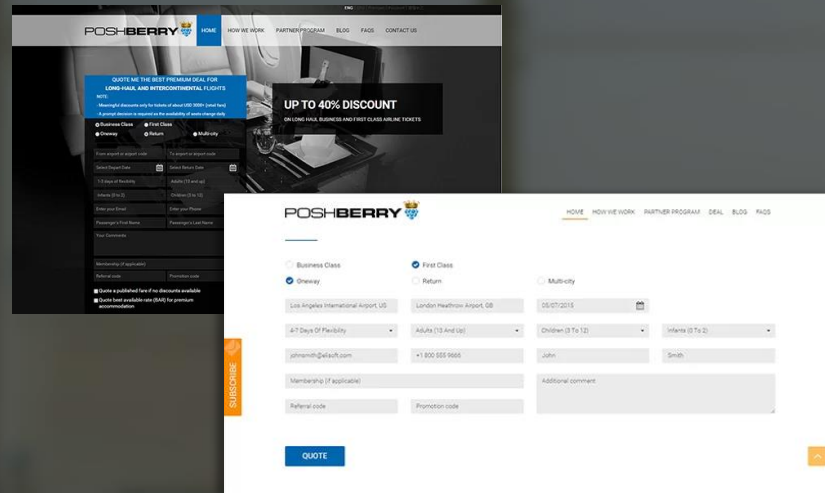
ENG

POSHBERRY

HOME HOW WE WORK PARTNER PROGRAM BLOG FAQS CONTACT US

QUOTE ME THE BEST PREMIUM DEAL FOR LONG-HAUL AND INTERCONTINENTAL FLIGHTS

NOTE:
- Meaningful discounts only for tickets of about USD 3000+ (total fare)
- A prompt decision is required as the availability of seats change daily

Business Class First Class
Oneway Return Multi-city

From airport or airport code To airport or airport code
Select Depart Date Select Return Date
1-3 days of flexibility Adults (12 and up)
Infants (0 to 2) Children (2 to 12)
Enter your Email Enter your Phone
Passenger's First Name Passenger's Last Name
Your Comments

Membership (if applicable)
Referral code Promotion code

Quote a published fare if no discounts available
Quote best available rate (BAR) for premium accommodation

UP TO 40% DISCOUNT
ON LONG HAUL BUSINESS AND FIRST CLASS AIRLINE TICKETS

POSHBERRY

HOME HOW WE WORK PARTNER PROGRAM DEAL BLOG FAQS

Business Class First Class
Oneway Return Multi-city

Los Angeles International Airport, US London Heathrow Airport, GB 05/07/2015

4-7 Days Of Flexibility Adults (13 And Up) Children (3 To 12) Infants (0 To 2)

johnsmith@allsoft.com +1 800 555 9866 John Smith

Membership (if applicable) Additional comment

Referral code Promotion code

QUOTE

SUBSCRIBE